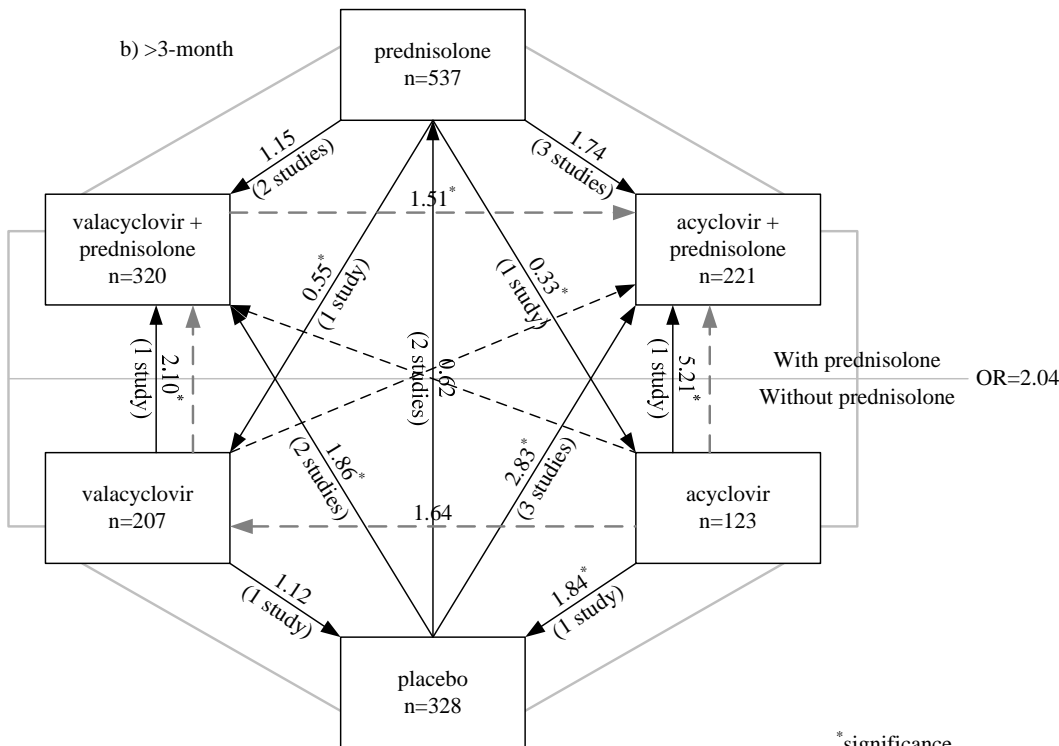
b) >3-month

prednisolone
n=537

1.15
(2 studies)

1.74
(3 studies)

1.51*

valacyclovir +
prednisolone
n=320

acyclovir +
prednisolone
n=221

0.55*
(1 study)

0.33*
(1 study)

0.62
(2 studies)

(1 study)
2.10*

(1 study)
5.21*

With prednisolone
Without prednisolone
OR=2.04

1.86*
(2 studies)

2.83*
(3 studies)

valacyclovir
n=207

1.64

acyclovir
n=123

1.12
(1 study)

1.84*
(1 study)

placebo
n=328

*significance